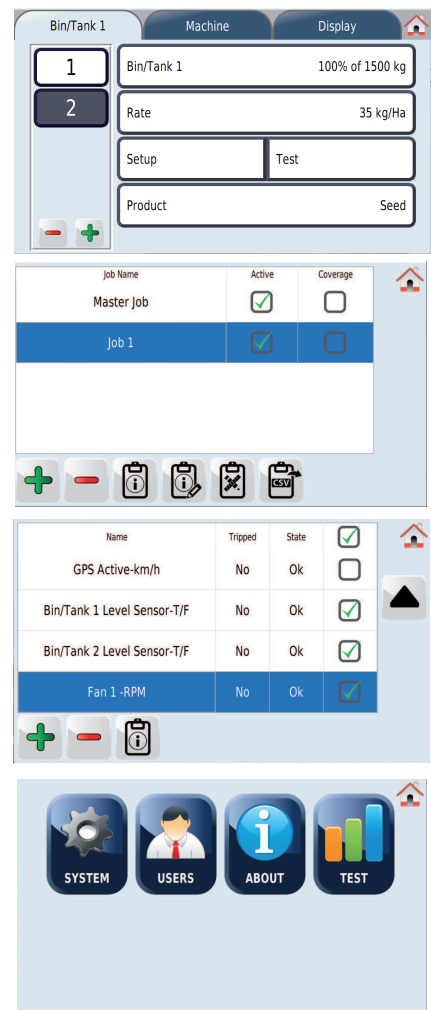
Bin/Tank 1 | Machine | Display

1

2

Bin/Tank 1 100% of 1500 kg

Rate 35 kg/Ha

Setup | Test

Product Seed

| Job Name | Active | Coverage |
|---|---|---|
| Master Job | ☑ | ☐ |
| Job 1 | ☑ | ☐ |

CSV

| Name | Tripped | State | ☑ |
|---|---|---|---|
| GPS Active-km/h | No | Ok | ☐ |
| Bin/Tank 1 Level Sensor-T/F | No | Ok | ☑ |
| Bin/Tank 2 Level Sensor-T/F | No | Ok | ☑ |
| Fan 1 -RPM | No | Ok | ☑ |

SYSTEM USERS ABOUT TEST